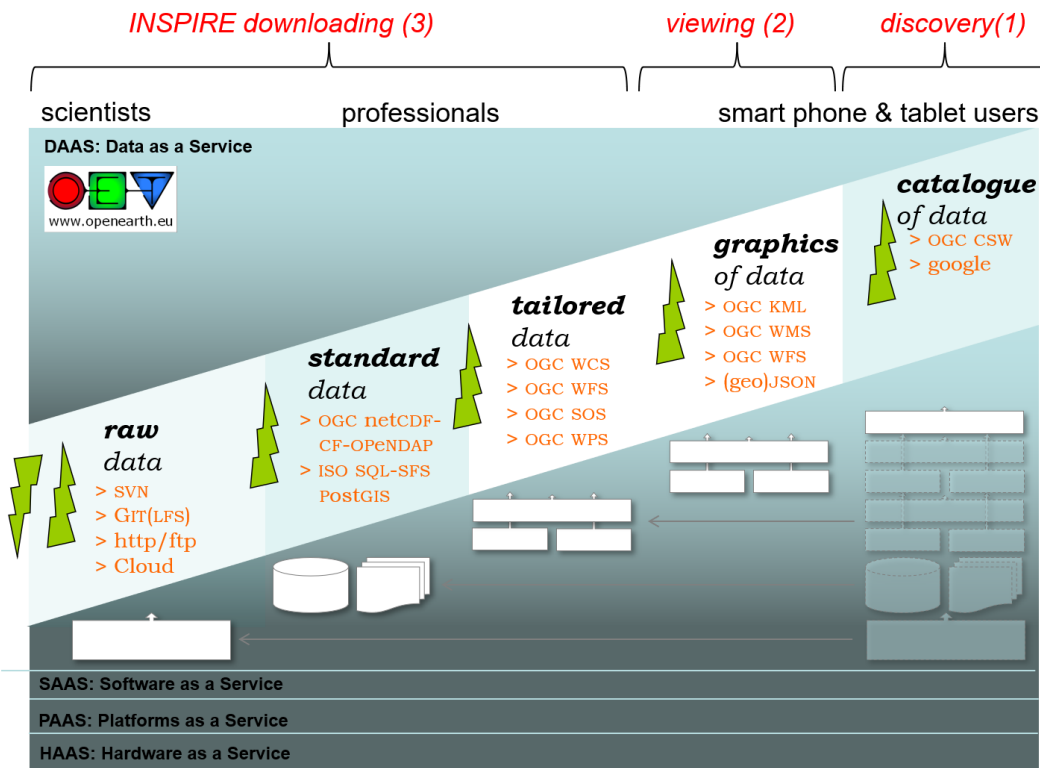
INSPIRE downloading (3)

viewing (2)

discovery(1)

scientists

professionals

smart phone & tablet users

DAAS: Data as a Service

www.openearth.eu

catalogue
of data
> OGC CSW
> google

graphics
of data
> OGC KML
> OGC WMS
> OGC WFS
> (geo)JSON

tailored
data
> OGC WCS
> OGC WFS
> OGC SOS
> OGC WPS

standard
data
> OGC netCDF-CF-OPeNDAP
> ISO SQL-SFS PostGIS

raw
data
> SVN
> GIT(LFS)
> http/ftp
> Cloud

SAAS: Software as a Service

PAAS: Platforms as a Service

HAAS: Hardware as a Service